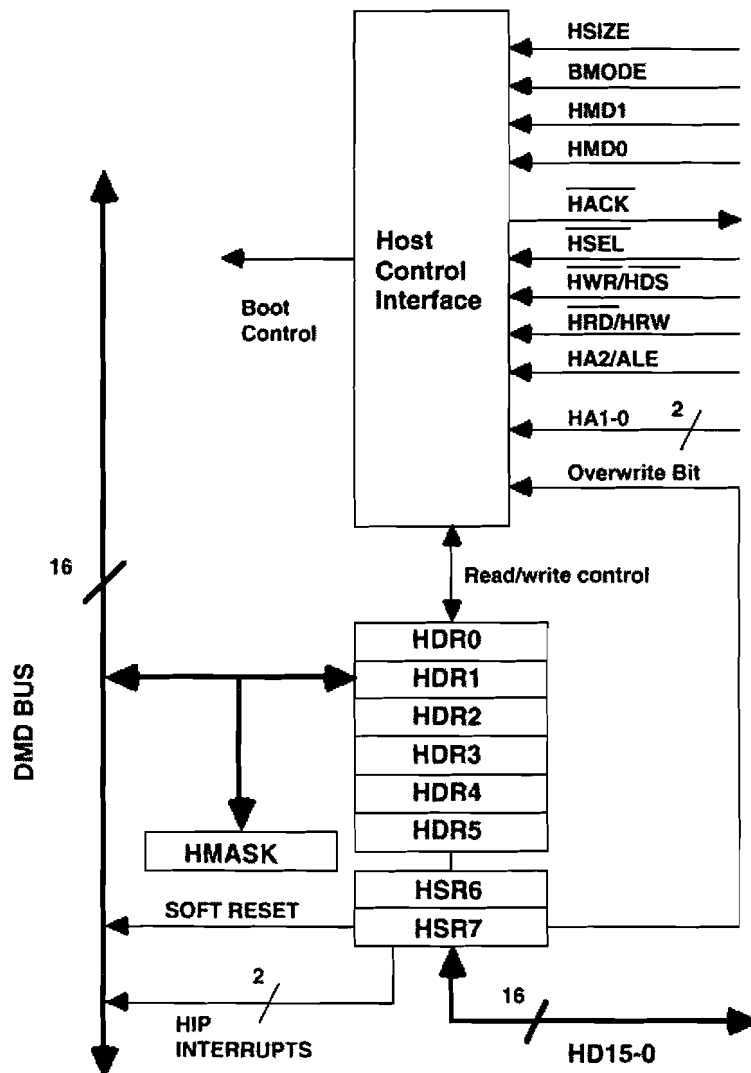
HSIZE
BMODE
HMD1
HMD0
$\overline{HACK}$
$\overline{HSEL}$
$\overline{HWR}/\overline{HDS}$
$\overline{HRD}/HRW$
HA2/ALE
HA1-0
2
Overwrite Bit

Host Control Interface

Boot Control

16

DMD BUS

Read/write control

HDR0
HDR1
HDR2
HDR3
HDR4
HDR5

HMASK

HSR6
HSR7

SOFT RESET

2
HIP INTERRUPTS

16
HD15-0